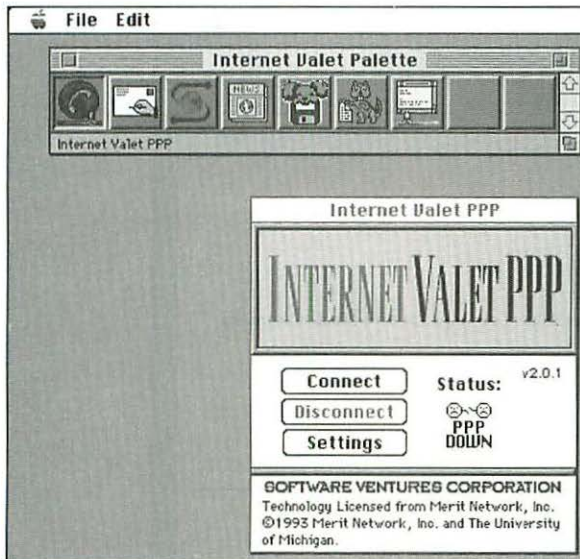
File Edit

Internet Valet Palette

NEWS

Internet Valet PPP

Internet Valet PPP

INTERNET VALET PPP

v2.0.1

Connect

Disconnect

Settings

Status:

PPP
DOWN

SOFTWARE VENTURES CORPORATION

Technology Licensed from Merit Network, Inc. ©1993 Merit Network, Inc. and The University of Michigan.